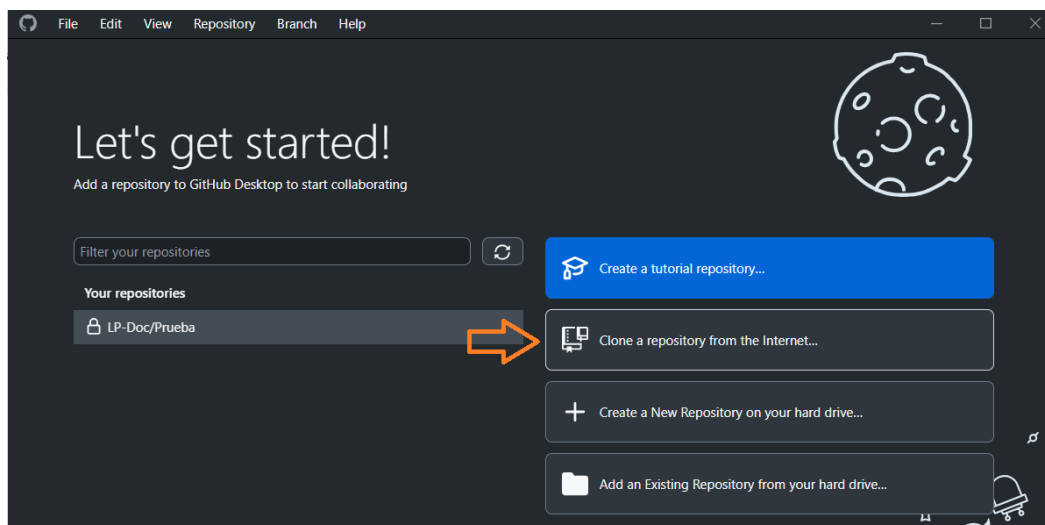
File Edit View Repository Branch Help

Let's get started!

Add a repository to GitHub Desktop to start collaborating

Filter your repositories

Your repositories

LP-Doc/Prueba

Create a tutorial repository...

Clone a repository from the Internet...

Create a New Repository on your hard drive...

Add an Existing Repository from your hard drive...